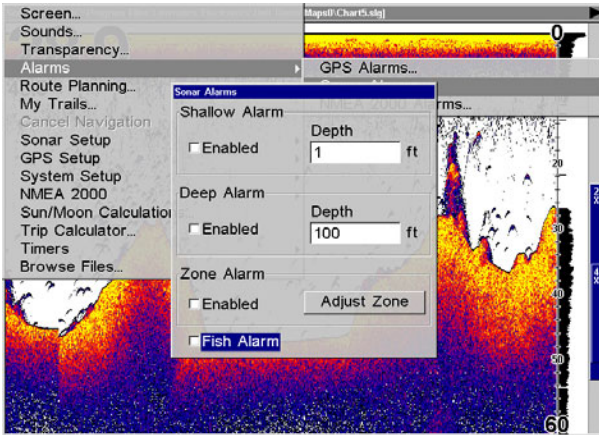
Screen...
Sounds...
Transparency...
Alarms
Route Planning...
My Trails...
Cancel Navigation
Sonar Setup
GPS Setup
System Setup
NMEA 2000
Sun/Moon Calculations
Trip Calculator...
Timers
Browse Files...

MapsII\Chart5.slg]

0

GPS Alarms...
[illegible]
NMEA 2000 Alarms...

Sonar Alarms

Shallow Alarm
Enabled
Depth
1
ft

Deep Alarm
Enabled
Depth
100
ft

Zone Alarm
Enabled
Adjust Zone

Fish Alarm

20
30
40
50
60